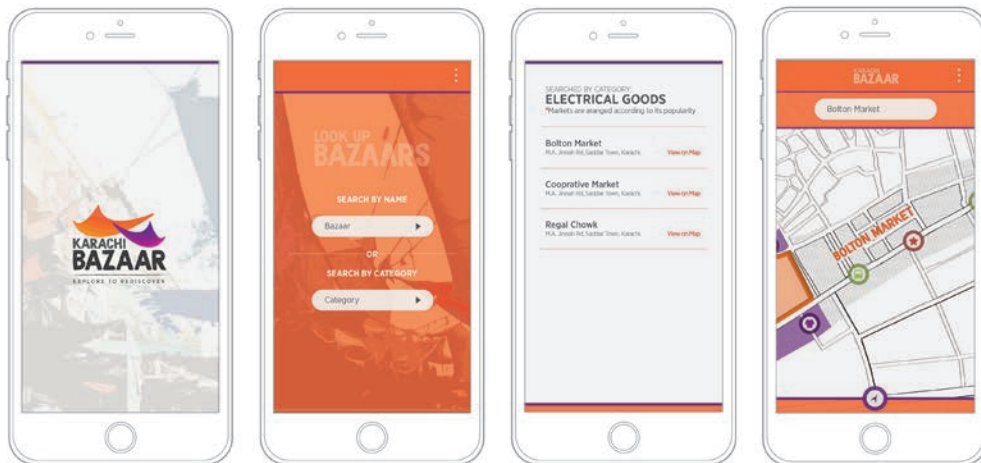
KARACHI
BAZAAR
EXPLORE TO REDISCOVER

LOOK UP
BAZAARS

SEARCH BY NAME

Bazaar

OR

SEARCH BY CATEGORY

Category

SEARCHED BY CATEGORY:
ELECTRICAL GOODS
*Markets are aranged according to its popularity

Bolton Market
M.A. Jinnah Rd, Saddar Town, Karachi
View on Map

Cooprative Market
M.A. Jinnah Rd, Saddar Town, Karachi
View on Map

Regal Chowk
M.A. Jinnah Rd, Saddar Town, Karachi
View on Map

KARACHI
BAZAAR

Bolton Market

BOLTON MARKET